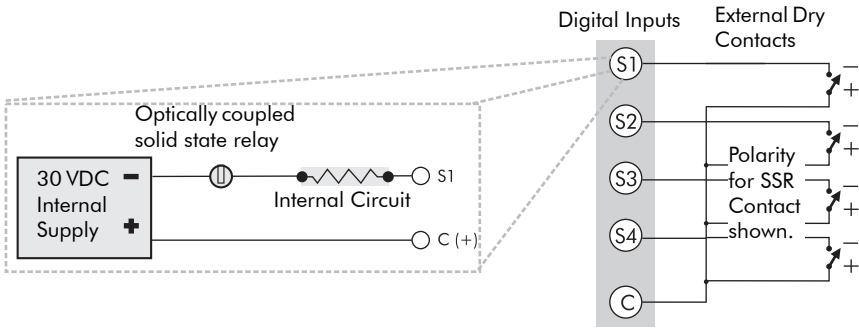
Digital Inputs

External Dry Contacts

Optically coupled solid state relay

30 VDC Internal Supply

–

+

S1

Internal Circuit

C (+)

S1

S2

S3

S4

C

Polarity for SSR Contact shown.

–
+
–
+
–
+
–
+